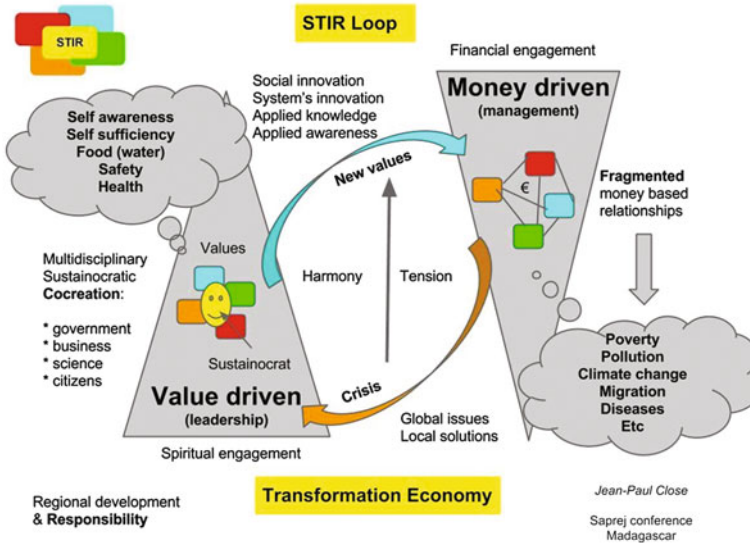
STIR

STIR Loop

Financial engagement

Self awareness
Self sufficiency
Food (water)
Safety
Health

Social innovation
System's innovation
Applied knowledge
Applied awareness

Money driven
(management)

New values

€

Fragmented money based relationships

Values

Multidisciplinary Sustainocratic Cocreation:

* government
* business
* science
* citizens

Harmony

Tension

Sustainocrat

Poverty
Pollution
Climate change
Migration
Diseases
Etc

Crisis

Value driven
(leadership)

Global issues
Local solutions

Spiritual engagement

Regional development & Responsibility

Transformation Economy

Jean-Paul Close

Saprej conference
Madagascar